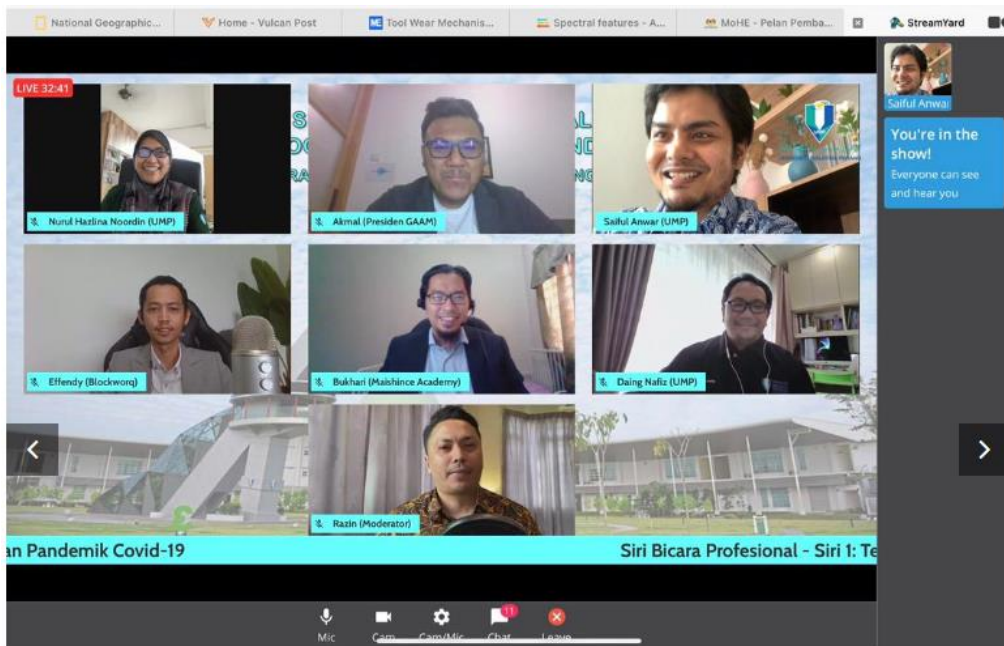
National Geographic... Home - Vulcan Post Tool Wear Mechanis... Spectral features - A... MoHE - Pelan Pemba... StreamYard

LIVE 32:41

Saiful Anwar

You're in the show!
Everyone can see and hear you

Nurul Hazlina Noordin (UMP)
Akmal (Presiden GAAM)
Saiful Anwar (UMP)
Effendy (Blockworq)
Bukhari (Maishince Academy)
Daing Nafiz (UMP)
Razin (Moderator)

an Pandemik Covid-19
Siri Bicara Profesional - Siri 1: Te

Mic Cam Cam/Mic 11 Chat Leave